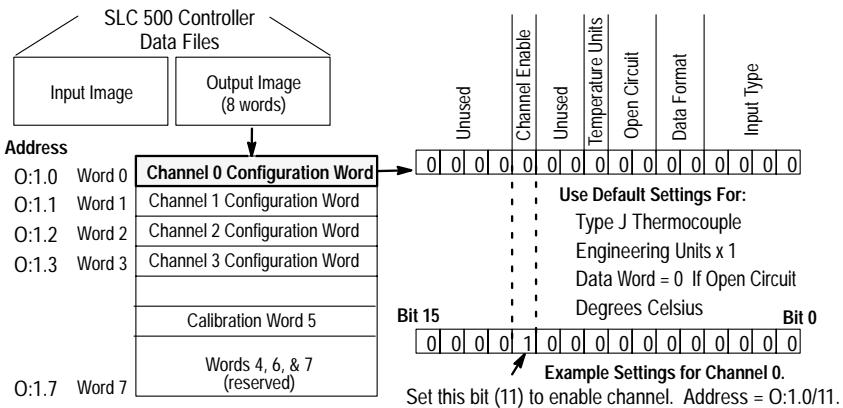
SLC 500 Controller Data Files

Input Image

Output Image (8 words)

Address

O:1.0 Word 0 Channel 0 Configuration Word

O:1.1 Word 1 Channel 1 Configuration Word

O:1.2 Word 2 Channel 2 Configuration Word

O:1.3 Word 3 Channel 3 Configuration Word

Calibration Word 5

Words 4, 6, & 7 (reserved)

O:1.7 Word 7

Unused

Channel Enable

Unused

Temperature Units

Open Circuit

Data Format

Input Type

| 0 | 0 | 0 | 0 | 0 | 0 | 0 | 0 | 0 | 0 | 0 | 0 | 0 | 0 | 0 | 0 |
|---|---|---|---|---|---|---|---|---|---|---|---|---|---|---|---|

Use Default Settings For:
Type J Thermocouple
Engineering Units x 1
Data Word = 0 If Open Circuit
Degrees Celsius

Bit 15

Bit 0

| 0 | 0 | 0 | 0 | 1 | 0 | 0 | 0 | 0 | 0 | 0 | 0 | 0 | 0 | 0 | 0 |
|---|---|---|---|---|---|---|---|---|---|---|---|---|---|---|---|

Example Settings for Channel 0.
Set this bit (11) to enable channel. Address = O:1.0/11.